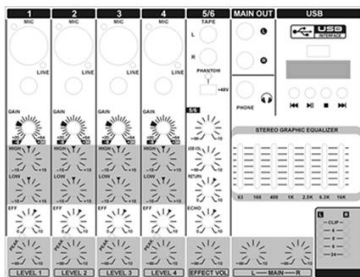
1
2
3
4
5/6
MAIN OUT
USB
MIC
MIC
MIC
MIC
TAPE
L
R
USB
LINE
LINE
PHANTOM
+48V
PHONE
GAIN
GAIN
GAIN
GAIN
STEREO GRAPHIC EQUALIZER
HIGH
HIGH
HIGH
HIGH
USB
LOW
LOW
LOW
LOW
RETURN
EFF
EFF
EFF
EFF
ECHO
63
160
400
1K
2.5K
6.2K
16K
L
R
CLIP
PEAK
PEAK
PEAK
PEAK
LEVEL 1
LEVEL 2
LEVEL 3
LEVEL 4
EFFECT VOL
L —— MAIN —— R